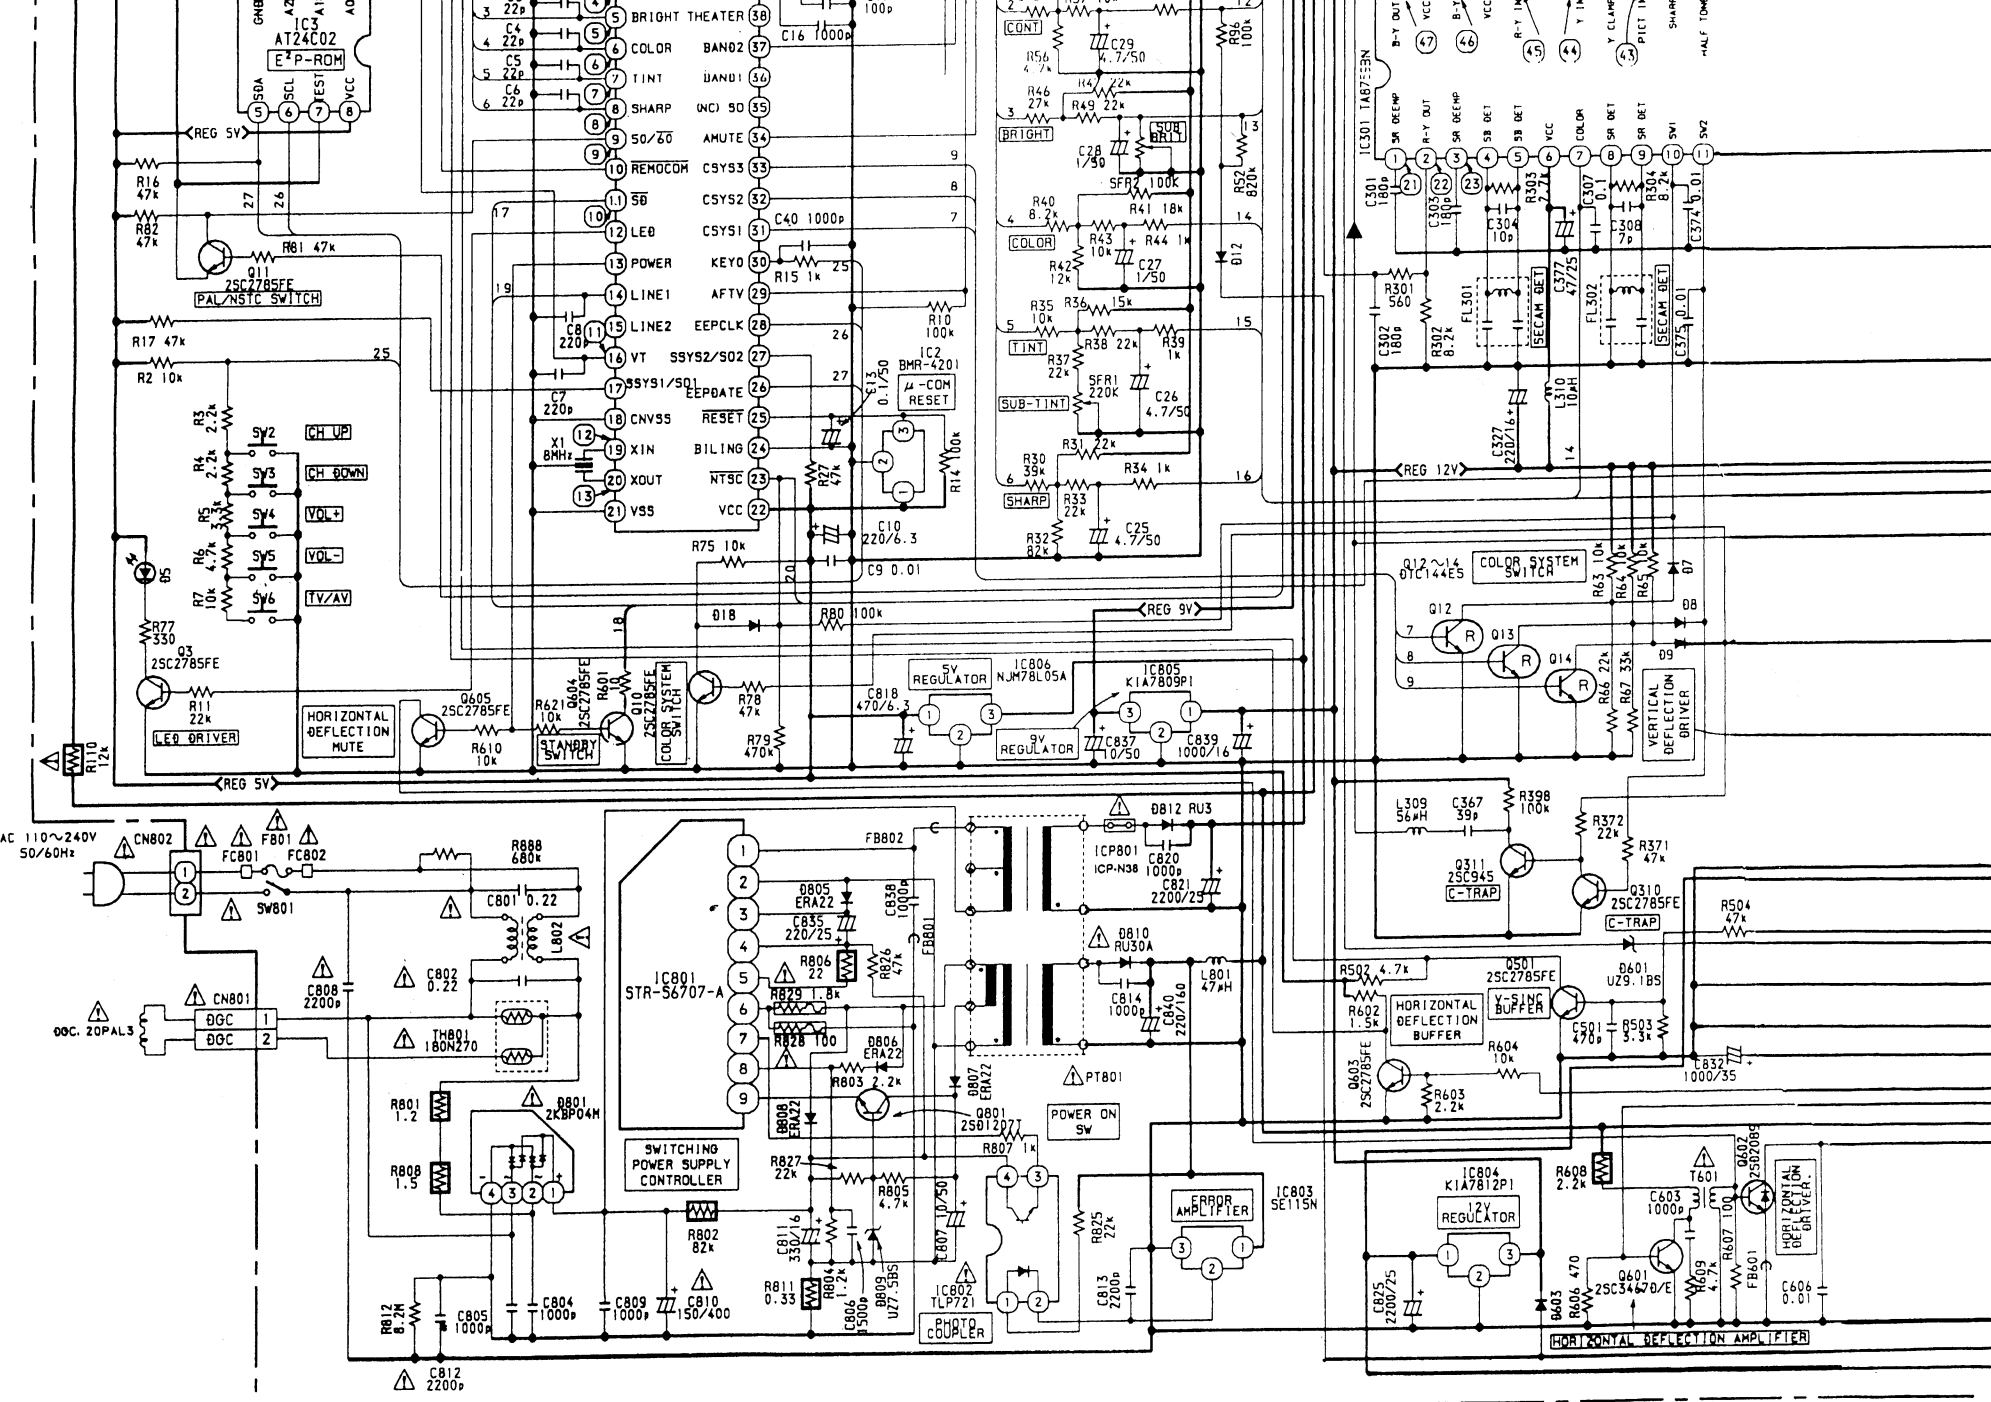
GND
IC3
AT24C02
E²P-ROM
SDA SCL TEST VCC
5 6 7 8
REG 5V
R16 47k
R82 47k
27 26
R81 47k
Q11 2SC2785FE
PAL/NSTC SWITCH
R17 47k
25
R2 10k
R3 2.2k
SW2 CH UP
R4 2.2k
SW3 CH DOWN
R5 3.3k
SW4 VOL+
R6 4.7k
SW5 VOL-
R7 10k
SW6 TV/AV
D5
R77 330
Q3 2SC2785FE
R11 22k
LED DRIVER
HORIZONTAL DEFLECTION MUTE
Q605 2SC2785FE
R610 10k
R621 10k
Q604 2SC2785FE
R601
Q10 2SC2785FE
STANDBY SWITCH
COLOR SYSTEM SWITCH
R110 12k
REG 5V
3 22p C4 4 22p C5 5 22p C6 6 22p
5 BRIGHT THEATER 38
6 COLOR BAND2 37
7 TINT BAND1 36
8 SHARP (NC) 50 35
9 50/60 AMUTE 34
10 REMOCOM CSYS3 33
11 SO CSYS2 32
12 LED CSYS1 31
13 POWER KEYO 30
14 LINE1 AFTV 29
15 LINE2 EEPCLK 28
16 VT SSYS2/SO2 27
17 SSYS1/SO1 EEPDATE 26
18 CNVSS RESET 25
19 XIN BILING 24
20 XOUT NTSC 23
21 VSS VCC 22
C16 1000p
100p
C40 1000p
R15 1k
R10 100k
C8 220p
C7 220p
X1 8MHz
17 19
IC2 BMR-4201
μ-COM RESET
E13 0.1/50
R27 47k
R14 100k
C10 220/6.3
C9 0.01
R75 10k
D18
R80 100k
18 20
R78 47k
R79 470k
C818 470/6.3
5V REGULATOR
IC806 NJM78L05A
IC805 KIA7809PI
9V REGULATOR
C837 10/50
C839 1000/16
REG 9V
CONT
R56 4.7k
C29 4.7/50
R4 22k
R46 27k
R49 22k
BRIGHT
C28 1/50
SUB BRIGHT
SFR2 100k
R40 8.2k
R41 18k
COLOR
R43 10k
R44 1k
R42 12k
C27 1/50
R35 10k
R36 15k
TINT
R38 22k
R39 1k
R37 22k
SFR1 220k
C26 4.7/50
SUB-TINT
R30 39k
R31 22k
R34 1k
SHARP
R33 22k
C25 4.7/50
R32 82k
R96 100k
R52 820k
D12
9 8 7 14 15 16 13 2 3 4 5 6
IC301 TA8755N
B-Y OUT VCC B-Y VCC R-Y Y Y CLAMP PICT SHARP HALF TONE
47 46 45 44 43
SR DEEMP R-Y OUT SR DEEMP SB DET SB DET VCC COLOR SR DET SR DET SV1 SV2
1 2 3 4 5 6 7 8 9 10 11
21 22 23
C301 180p
C303 180p
C304 10p
R303 2.2k
C307 0.1
C308 7p
R304 8.2k
C374 0.01
R301 560
FL301 SECAM DET
C377 47/25
FL302 SECAM DET
C375 0.01
C302 180p
R302 8.2k
C327 220/16
L310 10μH
14
REG 12V
Q12~14 DTC144ES
COLOR SYSTEM SWITCH
R63 10k R64 10k R65 10k
D7 D8 D9
Q12 Q13 Q14
7 8 9
R66 22k R67 33k
VERTICAL DEFLECTION DRIVER
L309 56μH
C367 39p
R398 100k
R372 22k
R371 47k
Q311 2SC945 C-TRAP
Q310 2SC2785FE C-TRAP
R504 47k
Q501 2SC2785FE
D601 UZ9.1BS
R502 4.7k
R602 1.5k
HORIZONTAL DEFLECTION BUFFER
V-SINC BUFFER
C501 470p
R503 3.3k
C832 1000/35
R604 10k
Q603 2SC2785FE
R603 2.2k
AC 110~240V 50/60Hz
CN802
FC801 F801 FC802
SW801
R888 680k
C801 0.22
L802
C802 0.22
C808 2200p
DGC. 20PAL3
CN801
DGC 1
DGC 2
TH801 180N270
R801 1.2
D801 2KBP04M
R808 1.5
4 3 2 1
R812 8.2M
C805 1000p
C804 1000p
C809 1000p
C810 150/400
C812 2200p
IC801 STR-S6707-A
1 2 3 4 5 6 7 8 9
SWITCHING POWER SUPPLY CONTROLLER
FB802
D805 ERA22
C835 220/25
C838 1000p
FB801
R806 22
R826 47k
R829 1.8k
R828 100
D806 ERA22
R803 2.2k
D808 ERA22
D807 ERA22
Q801 2SD1207
R807 1k
R827 22k
R805 4.7k
R802 82k
C811 330/16
R804 1.2k
C806 1500p
D809 UZ7.5BS
C807 10/50
R811 0.33
IC802 TLP721
PHOTO COUPLER
PT801
POWER ON SW
D812 RU3
ICP801 ICP-N38
C820 1000p
C821 2200/25
D810 RU30A
L801 47μH
C814 1000p
C840 220/160
R825 22k
C813 2200p
ERROR AMPLIFIER
IC803 SE115N
3 2 1
IC804 KIA7812PI
12V REGULATOR
C825 2200/25
D603
R606 470
R608 2.2k
C603 1000p
T601
Q601 2SC3467D/E
R609 4.7k
R607 100
FB601
Q602 2SD2089
HORIZONTAL DEFLECTION DRIVER
C606 0.01
HORIZONTAL DEFLECTION AMPLIFIER